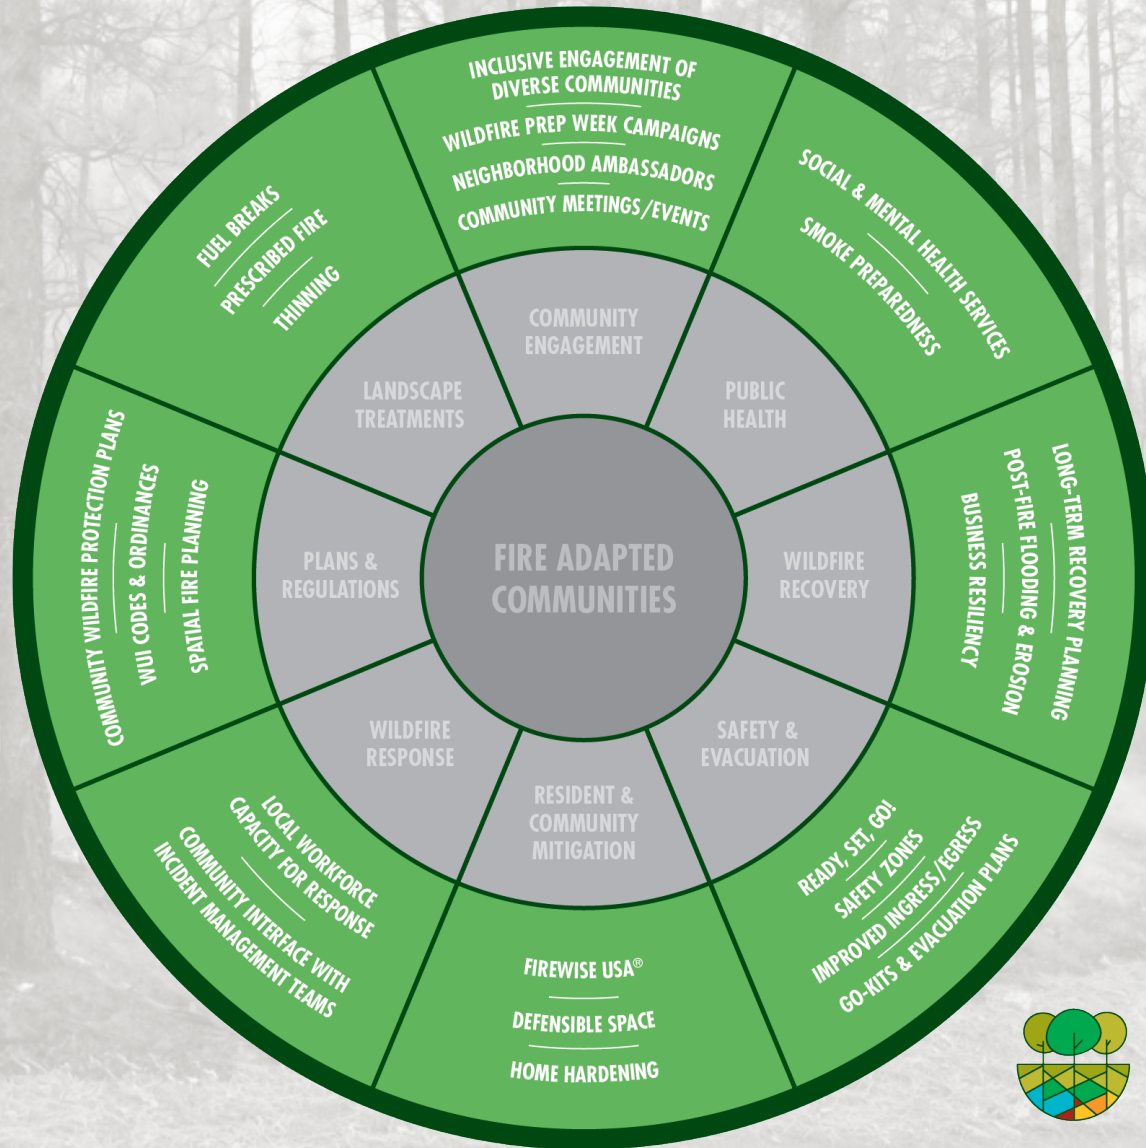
FIRE ADAPTED COMMUNITIES

COMMUNITY ENGAGEMENT

INCLUSIVE ENGAGEMENT OF DIVERSE COMMUNITIES
WILDFIRE PREP WEEK CAMPAIGNS
NEIGHBORHOOD AMBASSADORS
COMMUNITY MEETINGS/EVENTS

PUBLIC HEALTH

SOCIAL & MENTAL HEALTH SERVICES
SMOKE PREPAREDNESS

WILDFIRE RECOVERY

LONG-TERM RECOVERY PLANNING
POST-FIRE FLOODING & EROSION
BUSINESS RESILIENCY

SAFETY & EVACUATION

READY, SET, GO!
SAFETY ZONES
IMPROVED INGRESS/EGRESS
GO-KITS & EVACUATION PLANS

RESIDENT & COMMUNITY MITIGATION

FIREWISE USA®
DEFENSIBLE SPACE
HOME HARDENING

WILDFIRE RESPONSE

LOCAL WORKFORCE CAPACITY FOR RESPONSE
COMMUNITY INTERFACE WITH INCIDENT MANAGEMENT TEAMS

PLANS & REGULATIONS

COMMUNITY WILDFIRE PROTECTION PLANS
WUI CODES & ORDINANCES
SPATIAL FIRE PLANNING

LANDSCAPE TREATMENTS

FUEL BREAKS
PRESCRIBED FIRE
THINNING